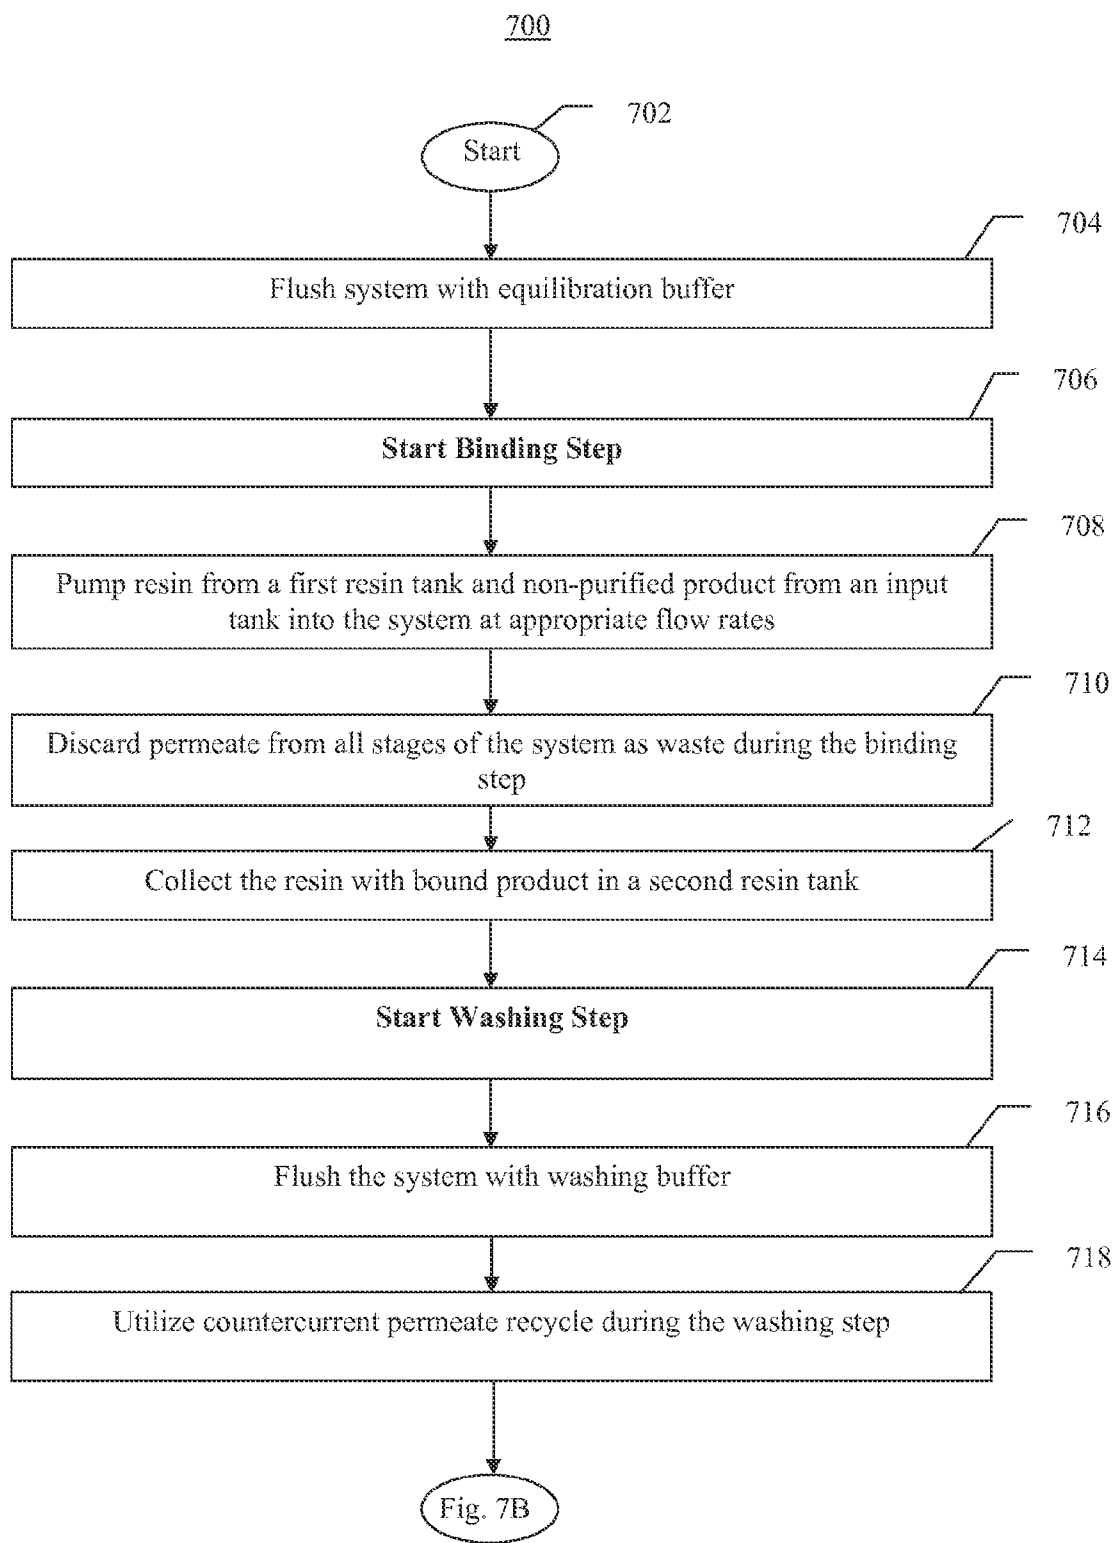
700

702

Start

704

Flush system with equilibration buffer

706

Start Binding Step

708

Pump resin from a first resin tank and non-purified product from an input tank into the system at appropriate flow rates

710

Discard permeate from all stages of the system as waste during the binding step

712

Collect the resin with bound product in a second resin tank

714

Start Washing Step

716

Flush the system with washing buffer

718

Utilize countercurrent permeate recycle during the washing step

Fig. 7B